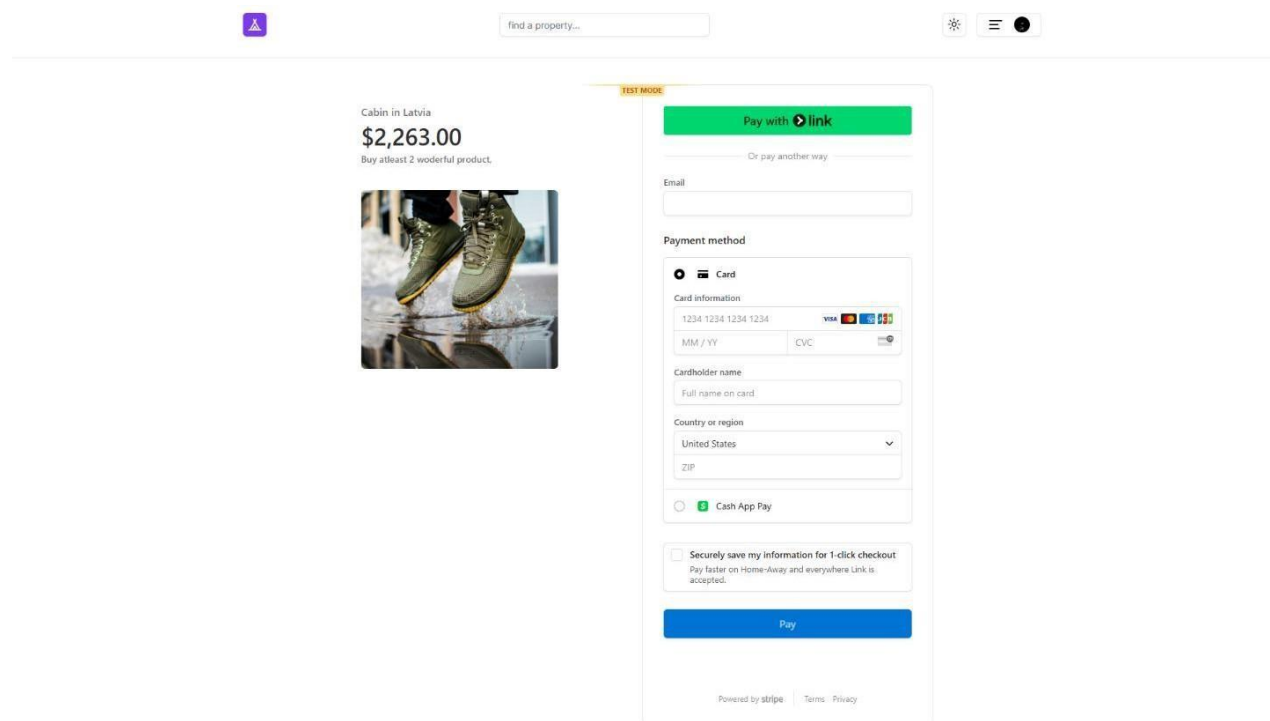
find a property...

TEST MODE

Cabin in Latvia

$2,263.00

Buy atleast 2 woderful product.

Pay with link

Or pay another way

Email

Payment method

Card

Card information

1234 1234 1234 1234

VISA

MM / YY

CVC

Cardholder name

Full name on card

Country or region

United States

ZIP

Cash App Pay

Securely save my information for 1-click checkout

Pay faster on Home-Away and everywhere Link is accepted.

Pay

Powered by stripe | Terms Privacy